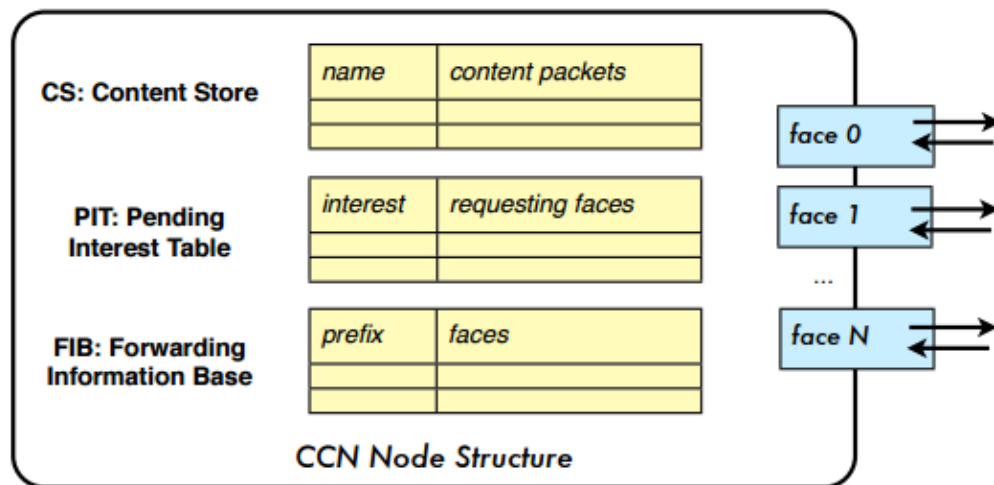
CS: Content Store

| name | content packets |
|---|---|
| | |
| | |

PIT: Pending Interest Table

| interest | requesting faces |
|---|---|
| | |
| | |

FIB: Forwarding Information Base

| prefix | faces |
|---|---|
| | |
| | |

face 0

face 1

...

face N

CCN Node Structure